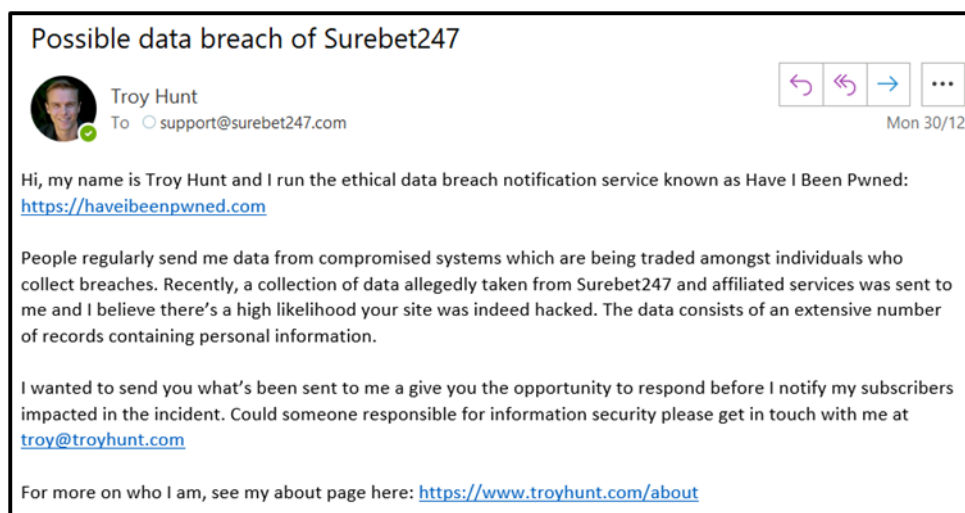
Possible data breach of Surebet247

Troy Hunt
To support@surebet247.com

Mon 30/12

Hi, my name is Troy Hunt and I run the ethical data breach notification service known as Have I Been Pwned: https://haveibeenpwned.com

People regularly send me data from compromised systems which are being traded amongst individuals who collect breaches. Recently, a collection of data allegedly taken from Surebet247 and affiliated services was sent to me and I believe there's a high likelihood your site was indeed hacked. The data consists of an extensive number of records containing personal information.

I wanted to send you what's been sent to me a give you the opportunity to respond before I notify my subscribers impacted in the incident. Could someone responsible for information security please get in touch with me at troy@troyhunt.com

For more on who I am, see my about page here: https://www.troyhunt.com/about